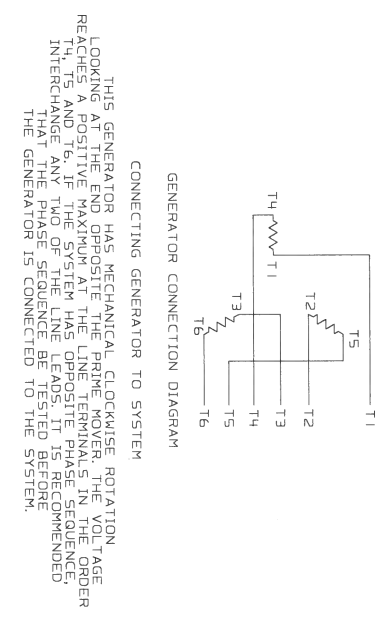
GENERATOR CONNECTION DIAGRAM

T1
T2
T3
T4
T5
T6
T4
T1
T5
T2
T3
T6

CONNECTING GENERATOR TO SYSTEM

THIS GENERATOR HAS MECHANICAL CLOCKWISE ROTATION LOOKING AT THE END OPPOSITE THE PRIME MOVER. THE VOLTAGE REACHES A POSITIVE MAXIMUM AT THE LINE TERMINALS IN THE ORDER T4, T5 AND T6. IF THE SYSTEM HAS OPPOSITE PHASE SEQUENCE, INTERCHANGE ANY TWO OF THE LINE LEADS. IT IS RECOMMENDED THAT THE PHASE SEQUENCE BE TESTED BEFORE THE GENERATOR IS CONNECTED TO THE SYSTEM.